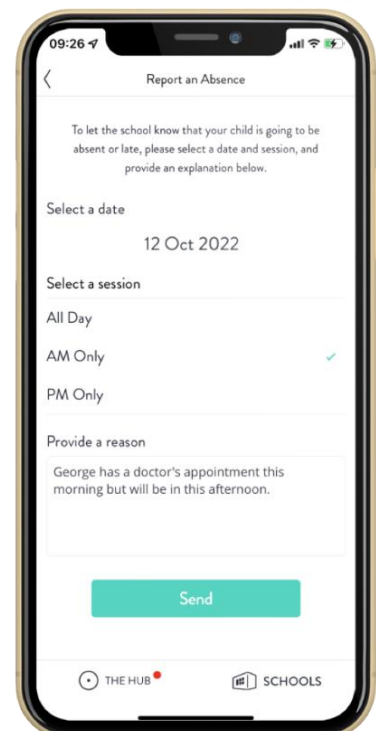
09:26

Report an Absence

To let the school know that your child is going to be absent or late, please select a date and session, and provide an explanation below.

Select a date

12 Oct 2022

Select a session

All Day

AM Only

PM Only

Provide a reason

George has a doctor's appointment this morning but will be in this afternoon.

Send

THE HUB

SCHOOLS